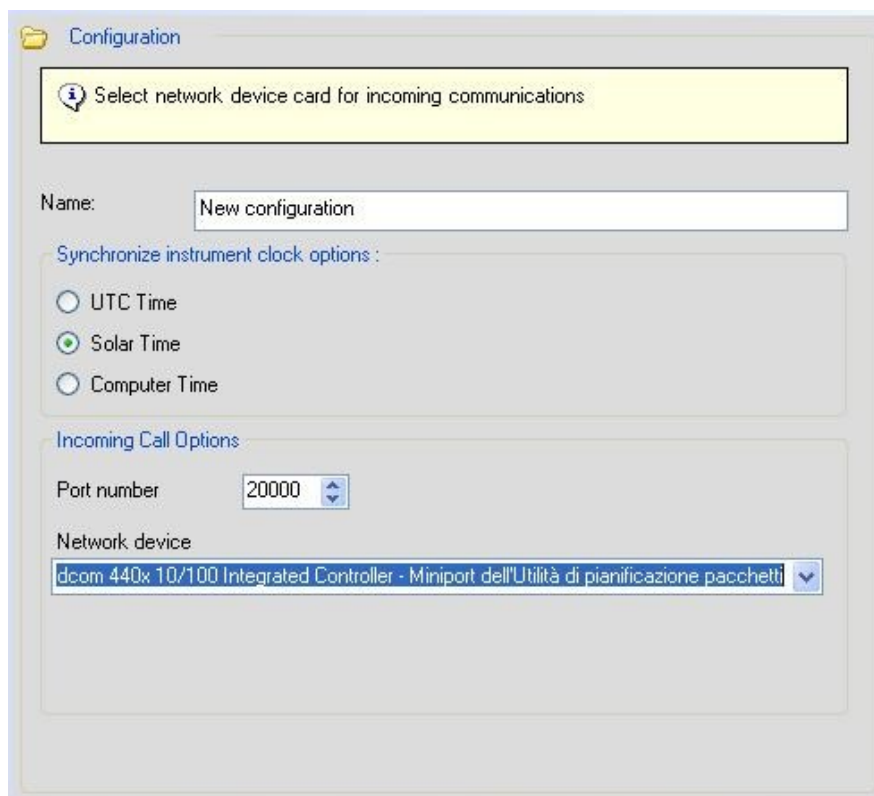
Configuration

Select network device card for incoming communications

Name: New configuration

Synchronize instrument clock options :

UTC Time

Solar Time

Computer Time

Incoming Call Options

Port number 20000

Network device

dcom 440x 10/100 Integrated Controller - Miniport dell'Utilità di pianificazione pacchetti